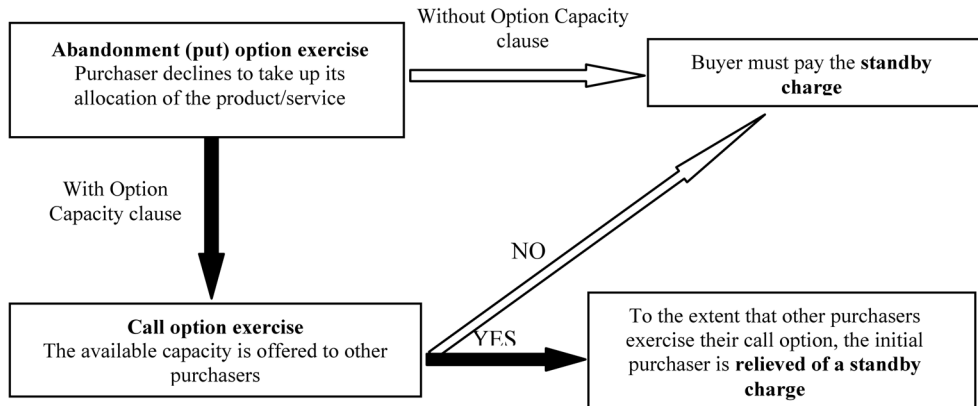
Abandonment (put) option exercise
Purchaser declines to take up its allocation of the product/service

Without Option Capacity clause

Buyer must pay the standby charge

With Option Capacity clause

NO

Call option exercise
The available capacity is offered to other purchasers

YES

To the extent that other purchasers exercise their call option, the initial purchaser is relieved of a standby charge